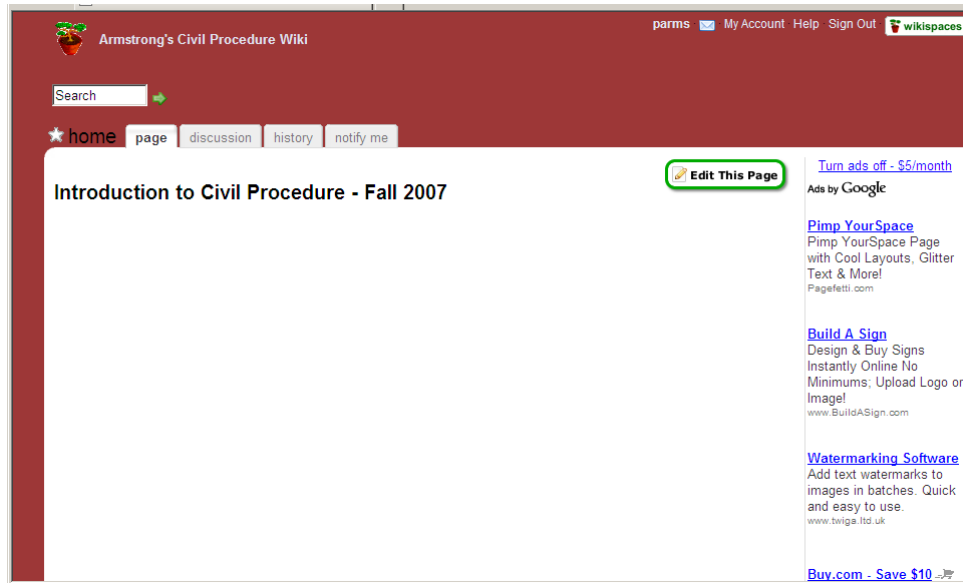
Armstrong's Civil Procedure Wiki

parms My Account Help Sign Out wikispaces

Search

home page discussion history notify me

Edit This Page

Introduction to Civil Procedure - Fall 2007

Turn ads off - $5/month

Ads by Google

Pimp YourSpace
Pimp YourSpace Page with Cool Layouts, Glitter Text & More!
Pagefetti.com

Build A Sign
Design & Buy Signs Instantly Online No Minimums; Upload Logo or Image!
www.BuildASign.com

Watermarking Software
Add text watermarks to images in batches. Quick and easy to use.
www.twiga.ltd.uk

Buy.com - Save $10